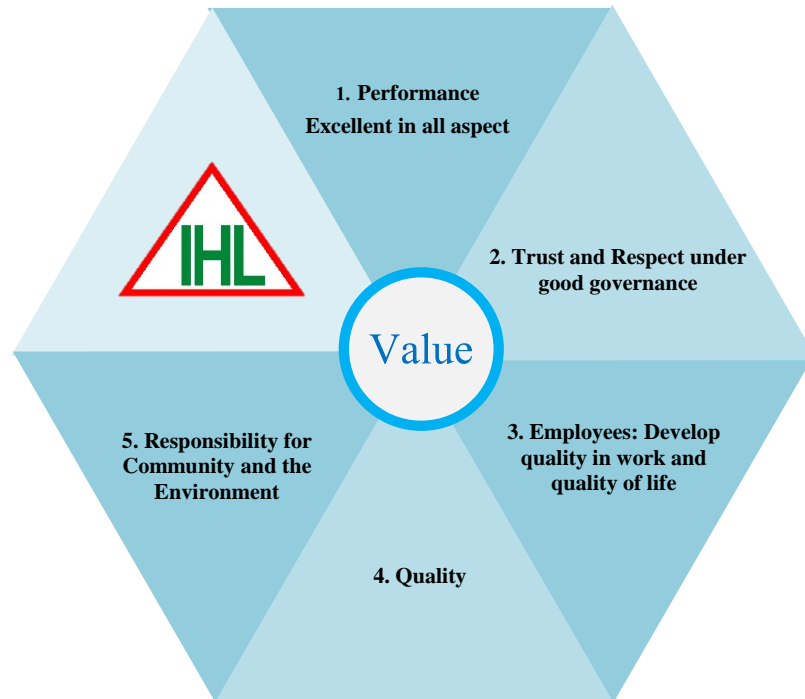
IHL

1. Performance
Excellent in all aspect

2. Trust and Respect under good governance

Value

3. Employees: Develop quality in work and quality of life

4. Quality

5. Responsibility for Community and the Environment